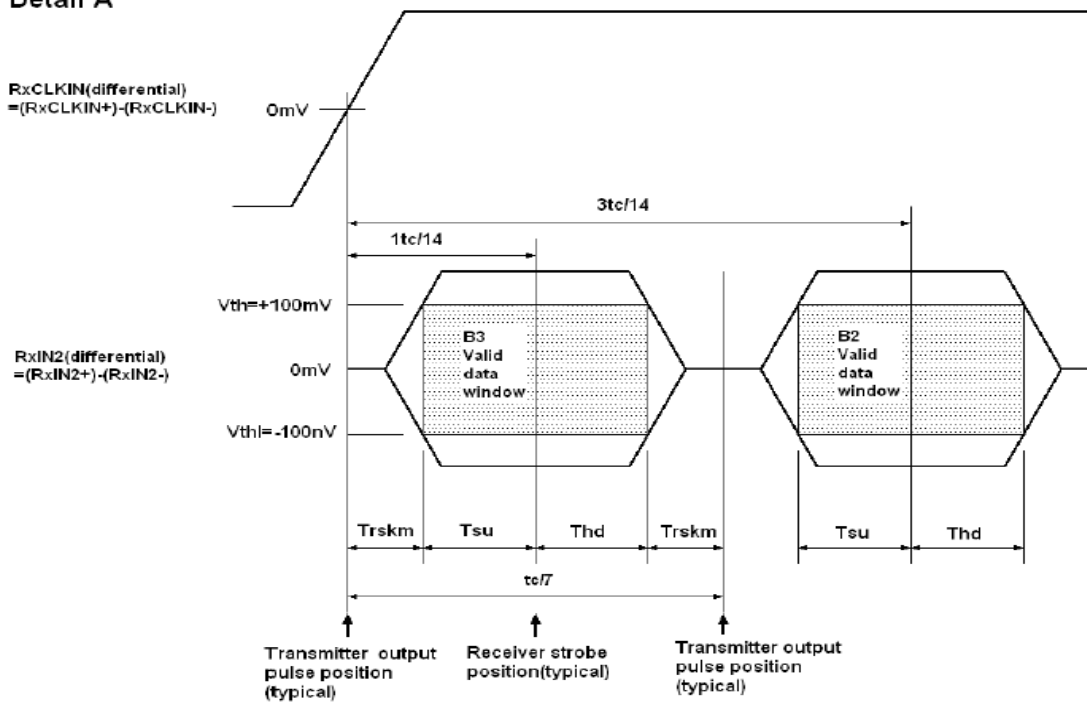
Detail A

RxCLKIN(differential) =(RxCLKIN+)-(RxCLKIN-)

0mV

3tc/14

1tc/14

Vth=+100mV

RxIN2(differential) =(RxIN2+)-(RxIN2-)

0mV

Vthl=-100nV

B3 Valid data window

B2 Valid data window

Trskm

Tsu

Thd

Trskm

Tsu

Thd

tc/7

Transmitter output pulse position (typical)

Receiver strobe position(typical)

Transmitter output pulse position (typical)